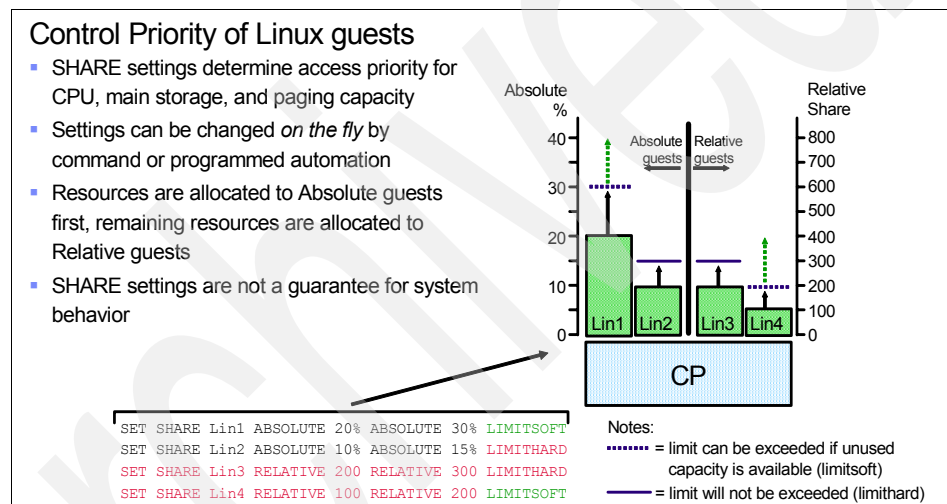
Control Priority of Linux guests

- SHARE settings determine access priority for CPU, main storage, and paging capacity
- Settings can be changed *on the fly* by command or programmed automation
- Resources are allocated to Absolute guests first, remaining resources are allocated to Relative guests
- SHARE settings are not a guarantee for system behavior

Absolute %

40
30
20
10
0

Absolute guests

Relative guests

Relative Share

800
700
600
500
400
300
200
100
0

Lin1 Lin2 Lin3 Lin4

CP

SET SHARE Lin1 ABSOLUTE 20% ABSOLUTE 30% LIMITSOFT
SET SHARE Lin2 ABSOLUTE 10% ABSOLUTE 15% LIMITHARD
SET SHARE Lin3 RELATIVE 200 RELATIVE 300 LIMITHARD
SET SHARE Lin4 RELATIVE 100 RELATIVE 200 LIMITSOFT

Notes:
= limit can be exceeded if unused capacity is available (limitsoft)
= limit will not be exceeded (limithard)